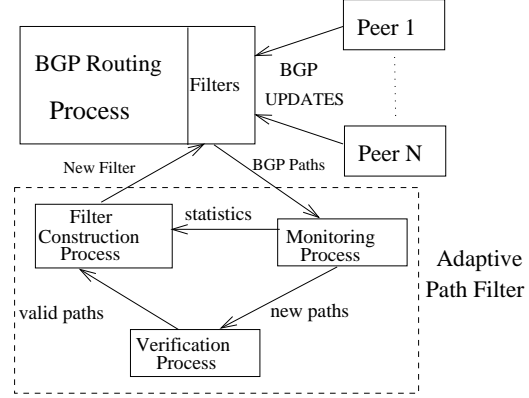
BGP Routing Process

Filters

Peer 1

BGP UPDATES

Peer N

New Filter

BGP Paths

Filter Construction Process

statistics

Monitoring Process

Adaptive Path Filter

valid paths

new paths

Verification Process